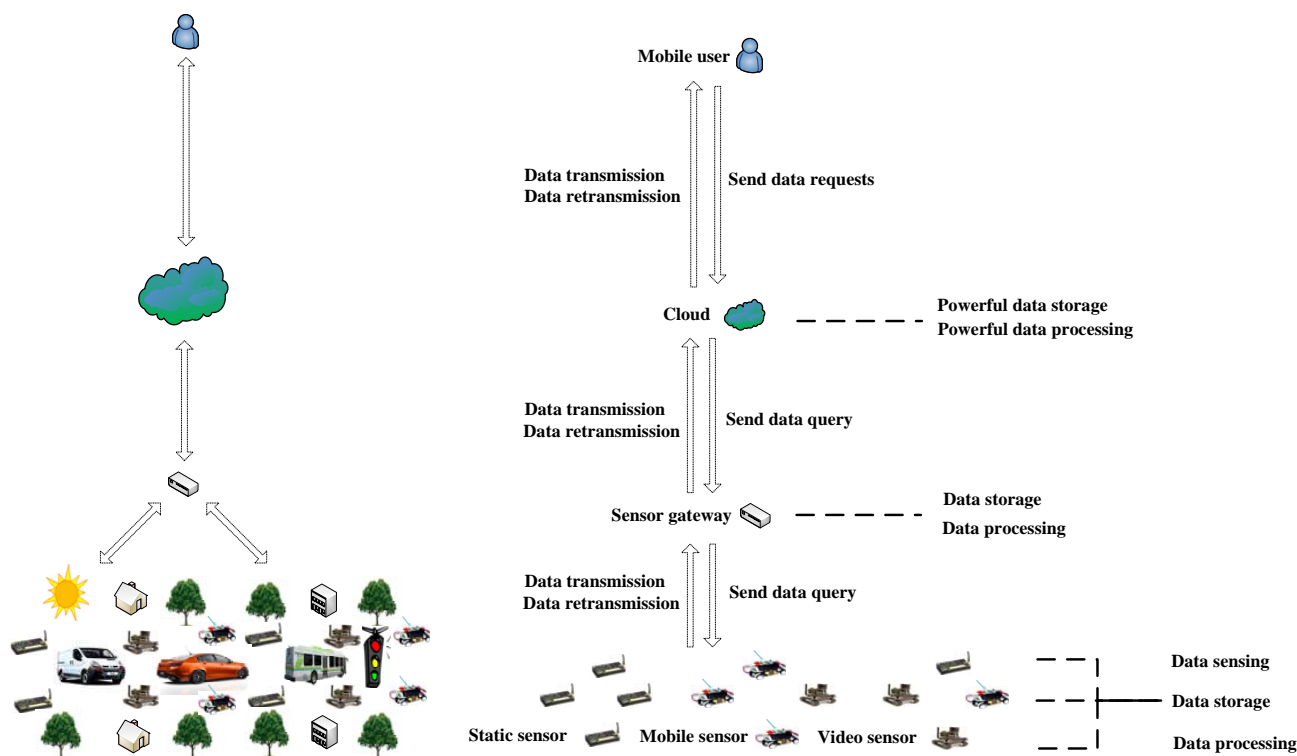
Mobile user

Data transmission
Data retransmission

Send data requests

Cloud

Powerful data storage
Powerful data processing

Data transmission
Data retransmission

Send data query

Sensor gateway

Data storage
Data processing

Data transmission
Data retransmission

Send data query

Data sensing
Data storage
Data processing

Static sensor
Mobile sensor
Video sensor